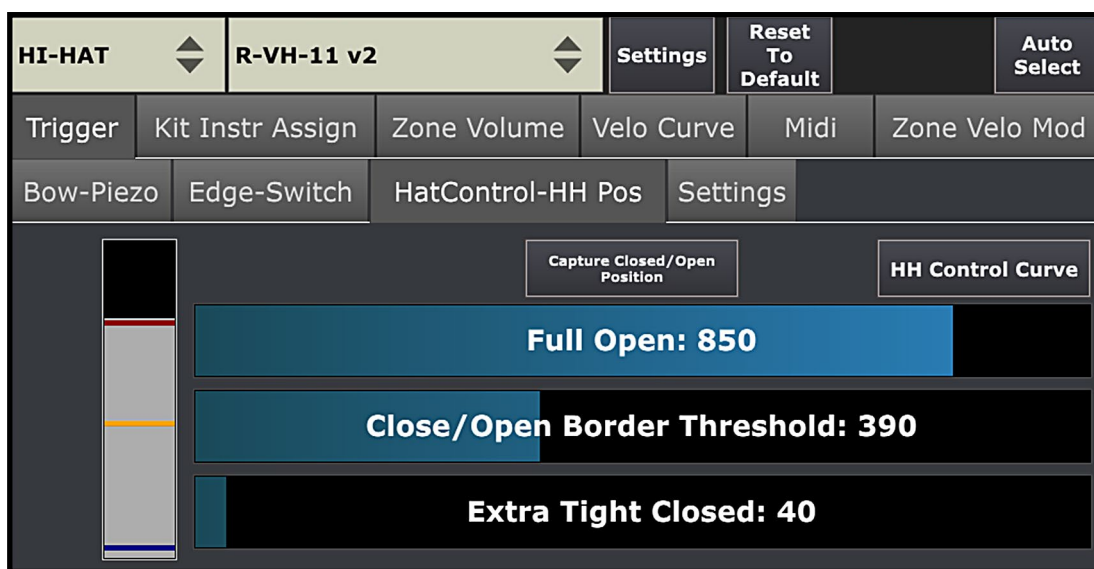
HI-HAT

R-VH-11 v2

Settings

Reset To Default

Auto Select

Trigger | Kit Instr Assign | Zone Volume | Velo Curve | Midi | Zone Velo Mod

Bow-Piezo | Edge-Switch | HatControl-HH Pos | Settings

Capture Closed/Open Position

HH Control Curve

Full Open: 850

Close/Open Border Threshold: 390

Extra Tight Closed: 40